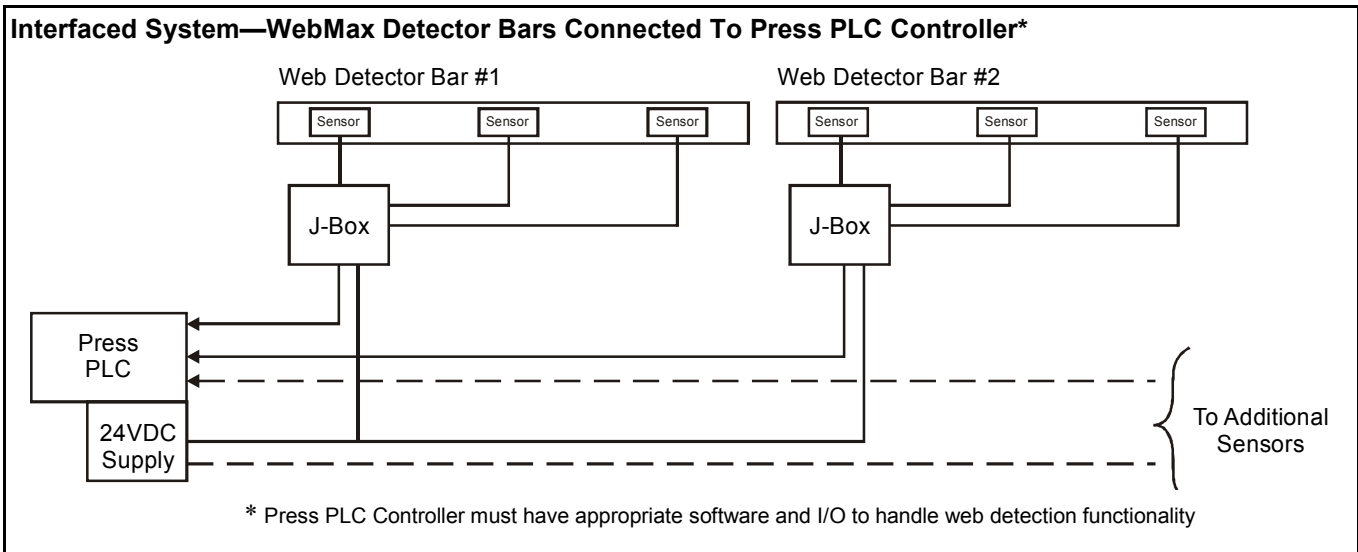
Interfaced System—WebMax Detector Bars Connected To Press PLC Controller*

Web Detector Bar #1

Sensor Sensor Sensor

J-Box

Web Detector Bar #2

Sensor Sensor Sensor

J-Box

Press PLC

24VDC Supply

To Additional Sensors

* Press PLC Controller must have appropriate software and I/O to handle web detection functionality